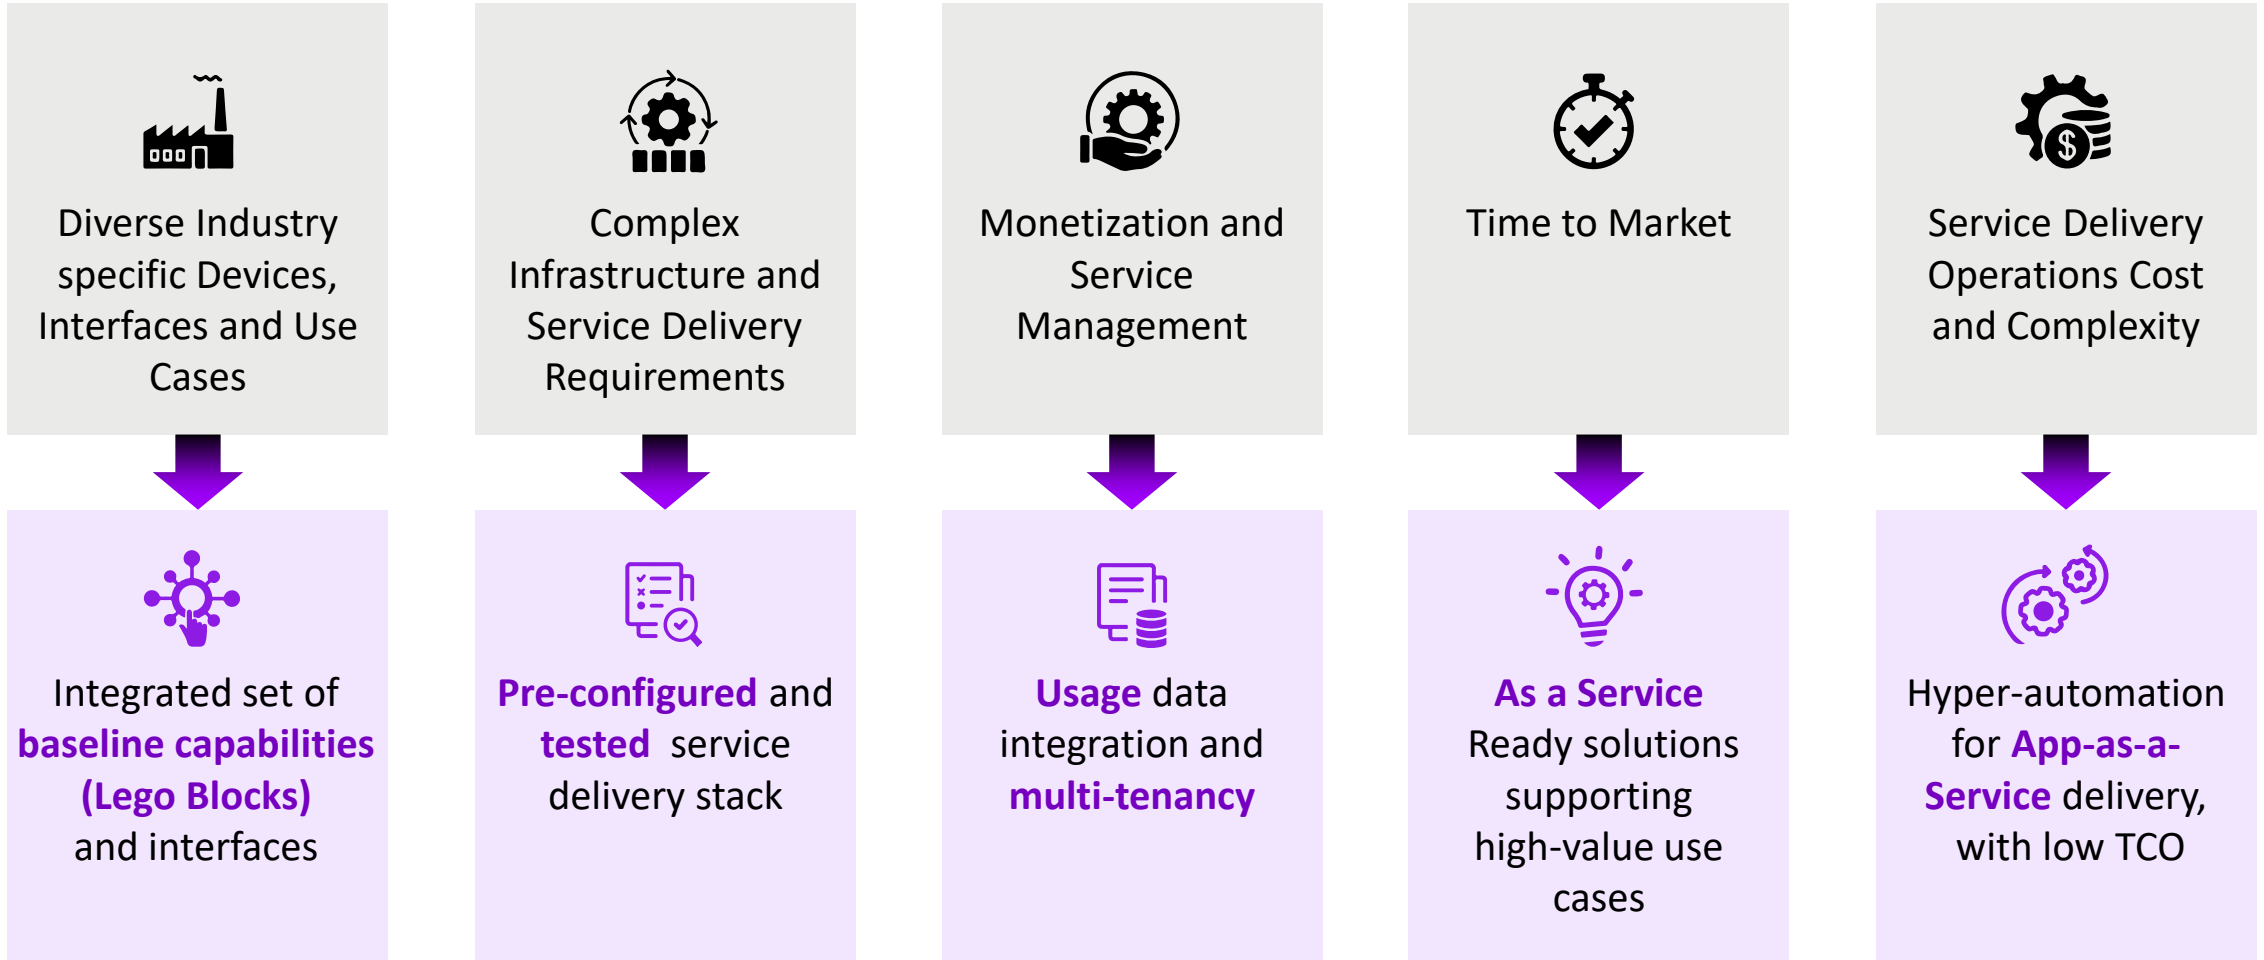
Diverse Industry specific Devices, Interfaces and Use Cases

Integrated set of baseline capabilities (Lego Blocks) and interfaces

Complex Infrastructure and Service Delivery Requirements

Pre-configured and tested service delivery stack

Monetization and Service Management

Usage data integration and multi-tenancy

Time to Market

As a Service Ready solutions supporting high-value use cases

Service Delivery Operations Cost and Complexity

Hyper-automation for App-as-a-Service delivery, with low TCO